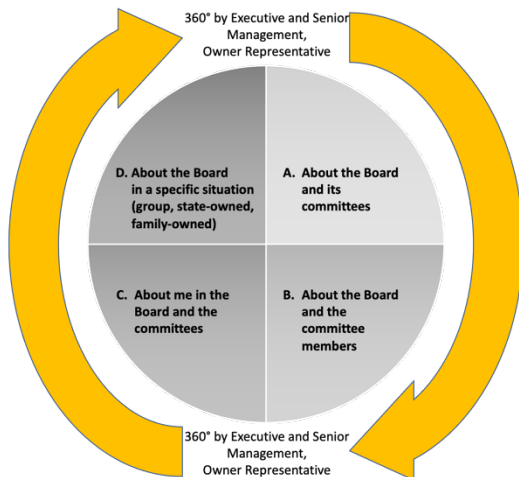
360° by Executive and Senior Management, Owner Representative

D. About the Board in a specific situation (group, state-owned, family-owned)

A. About the Board and its committees

C. About me in the Board and the committees

B. About the Board and the committee members

360° by Executive and Senior Management, Owner Representative